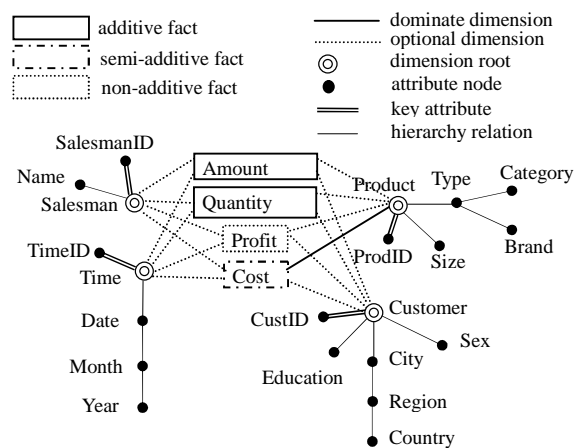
additive fact
semi-additive fact
non-additive fact
dominate dimension
optional dimension
dimension root
attribute node
key attribute
hierarchy relation

SalesmanID
Name
Salesman
Amount
Quantity
Profit
Cost
Product
Type
Category
Brand
ProdID
Size
TimeID
Time
Date
Month
Year
CustID
Customer
Sex
City
Education
Region
Country